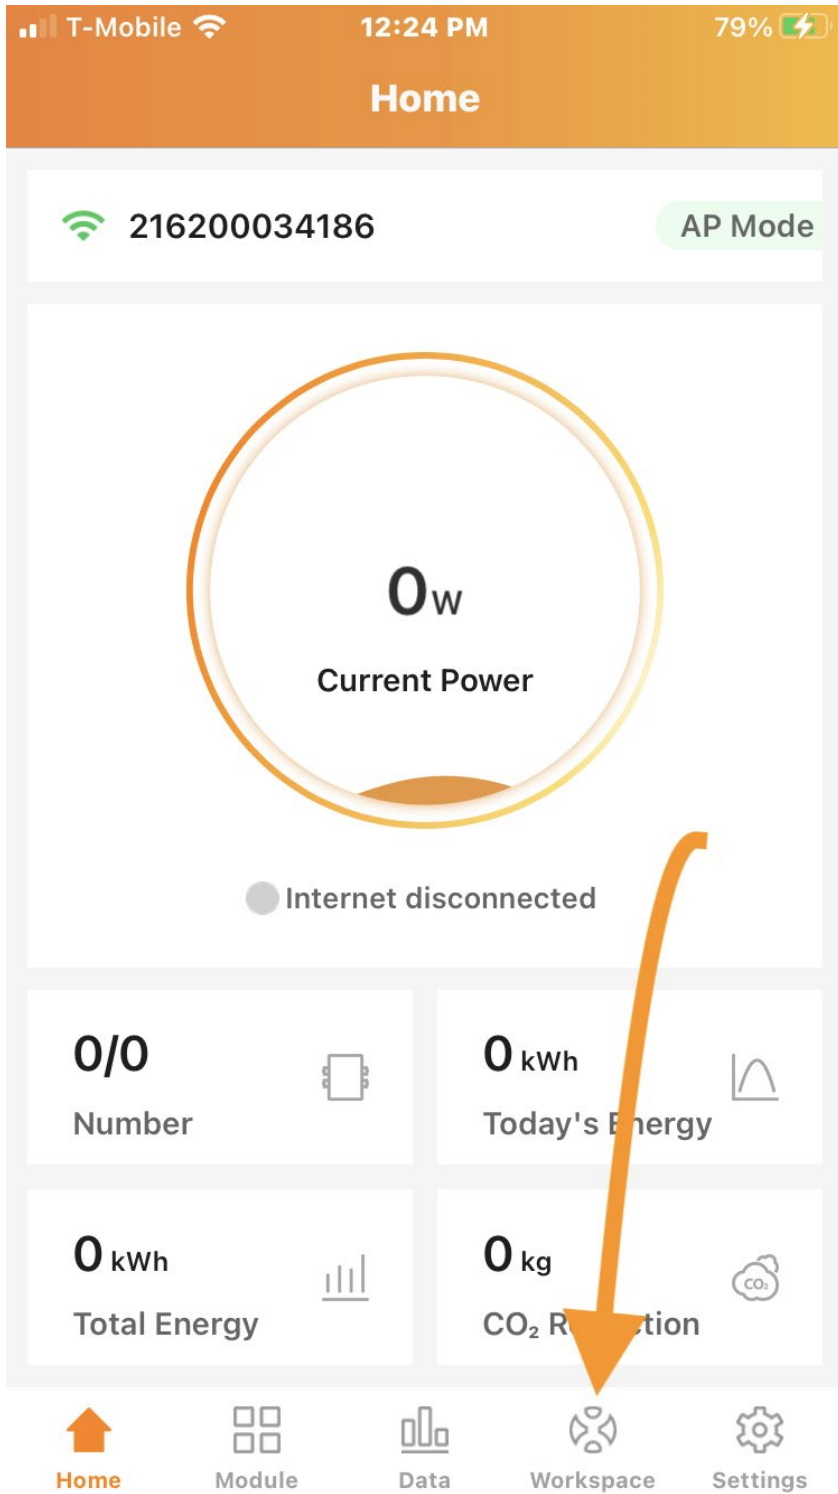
T-Mobile 12:24 PM 79%

Home

216200034186 AP Mode

0W
Current Power

Internet disconnected

0/0
Number

0 kWh
Today's E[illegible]ergy

0 kWh
Total Energy

0 kg
$CO_2$ R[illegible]tion

$CO_2$

Home Module Data Workspace Settings